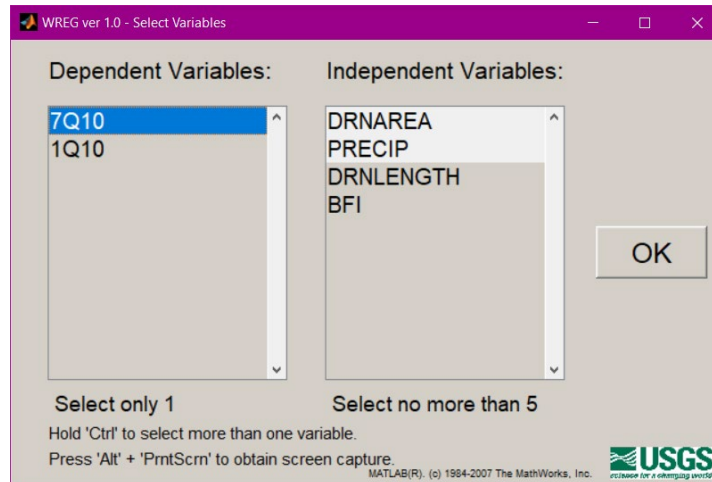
WREG ver 1.0 - Select Variables

Dependent Variables:

7Q10
1Q10

Independent Variables:

DRNAREA
PRECIP
DRNLENGTH
BFI

OK

Select only 1

Select no more than 5

Hold 'Ctrl' to select more than one variable.

Press 'Alt' + 'PrntScrn' to obtain screen capture.

MATLAB(R). (c) 1984-2007 The MathWorks, Inc.

USGS
science for a changing world